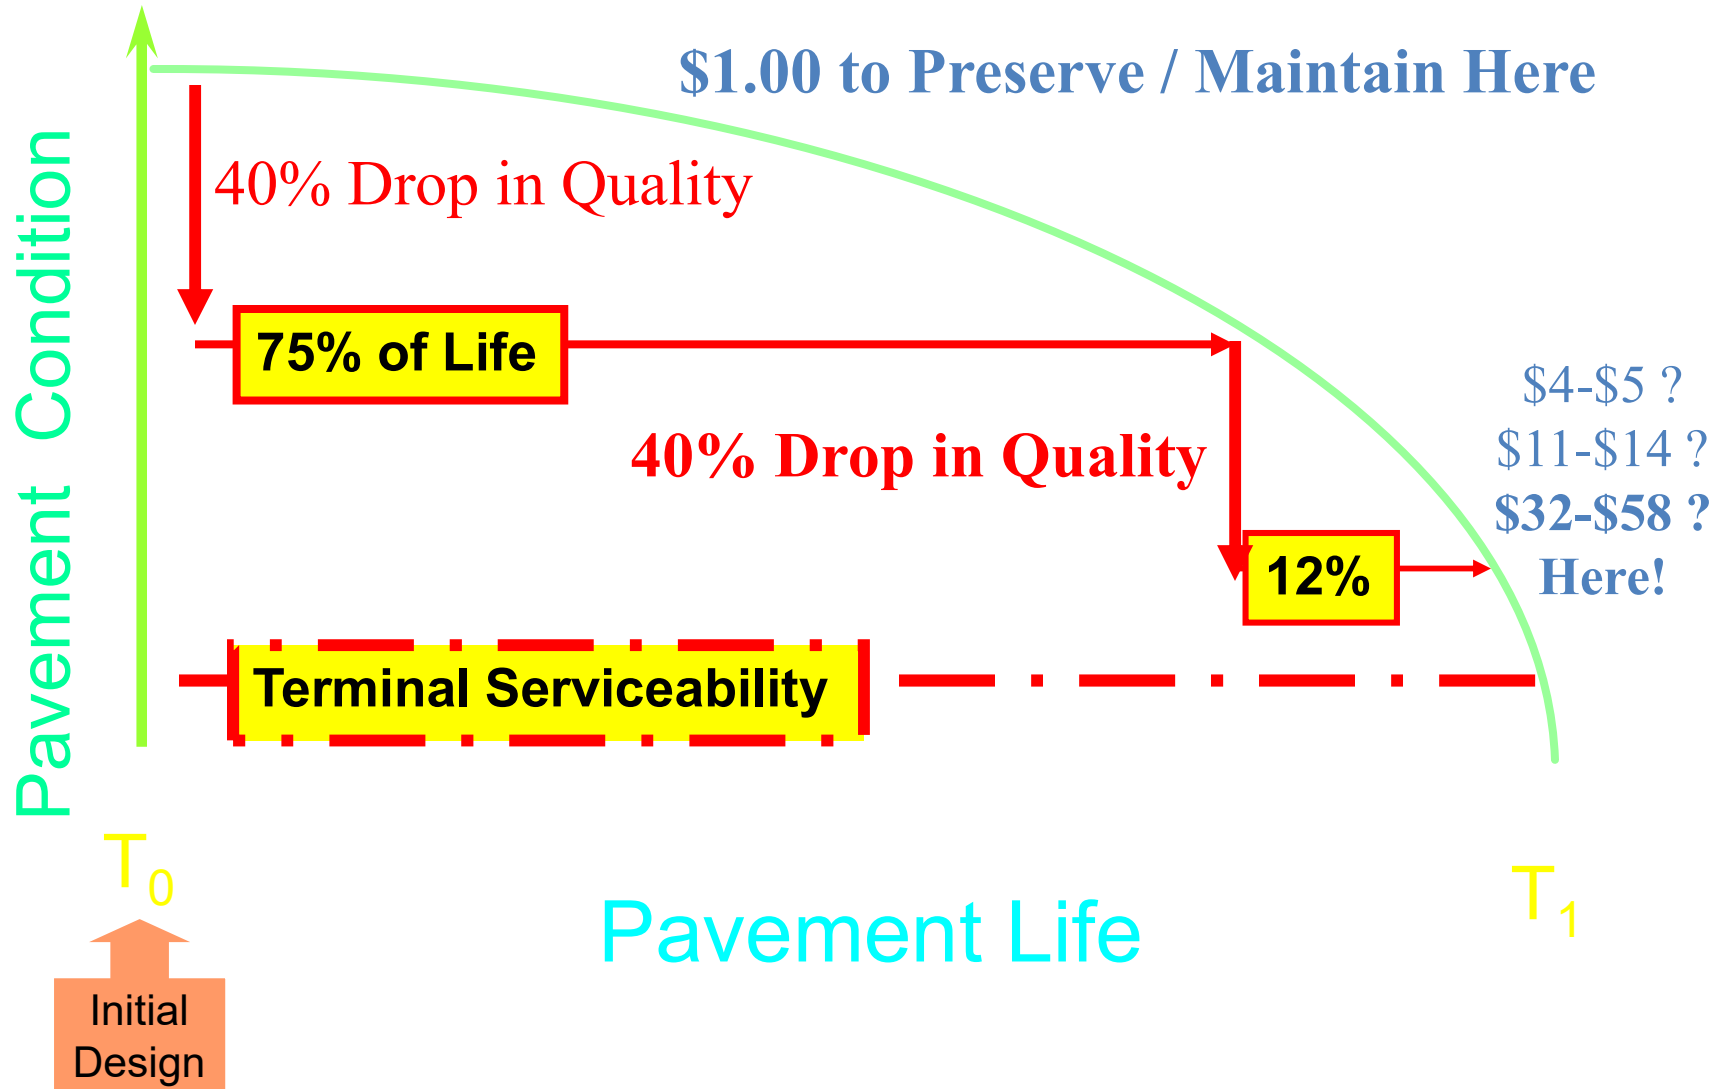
$1.00 to Preserve / Maintain Here

Pavement Condition

40% Drop in Quality

75% of Life

40% Drop in Quality

$4-$5 ?
$11-$14 ?
$32-$58 ?
Here!

12%

Terminal Serviceability

$T_0$

$T_1$

Pavement Life

Initial Design